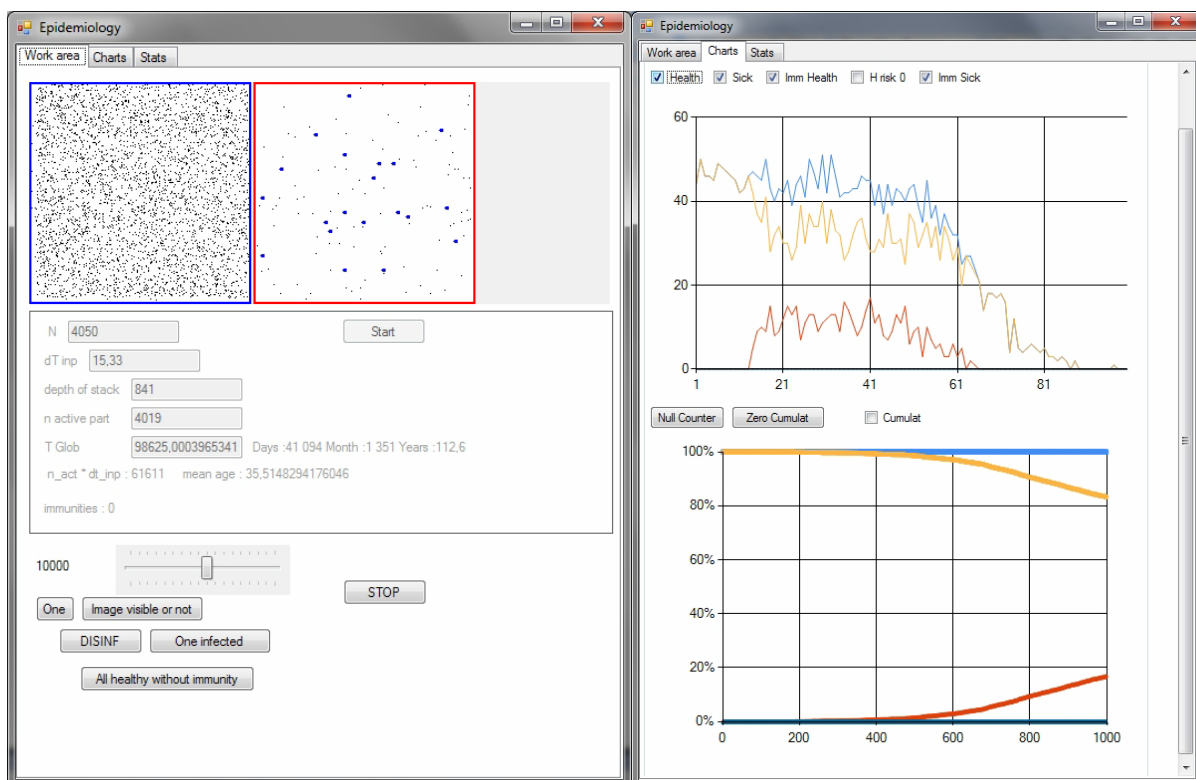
Epidemiology

Work area | Charts | Stats

N 4050

Start

dT inp 15,33

depth of stack 841

n active part 4019

T Glob 98625,0003965341 Days :41 094 Month :1 351 Years :112,6

n_act * dt_inp : 61611 mean age : 35,5148294176046

immunities : 0

10000

STOP

One

Image visible or not

DISINF

One infected

All healthy without immunity

Epidemiology

Work area | Charts | Stats

Health Sick Imm Health H risk 0 Imm Sick

60

40

20

0

1 21 41 61 81

Null Counter Zero Cumulat Cumulat

100%

80%

60%

40%

20%

0%

0 200 400 600 800 1000